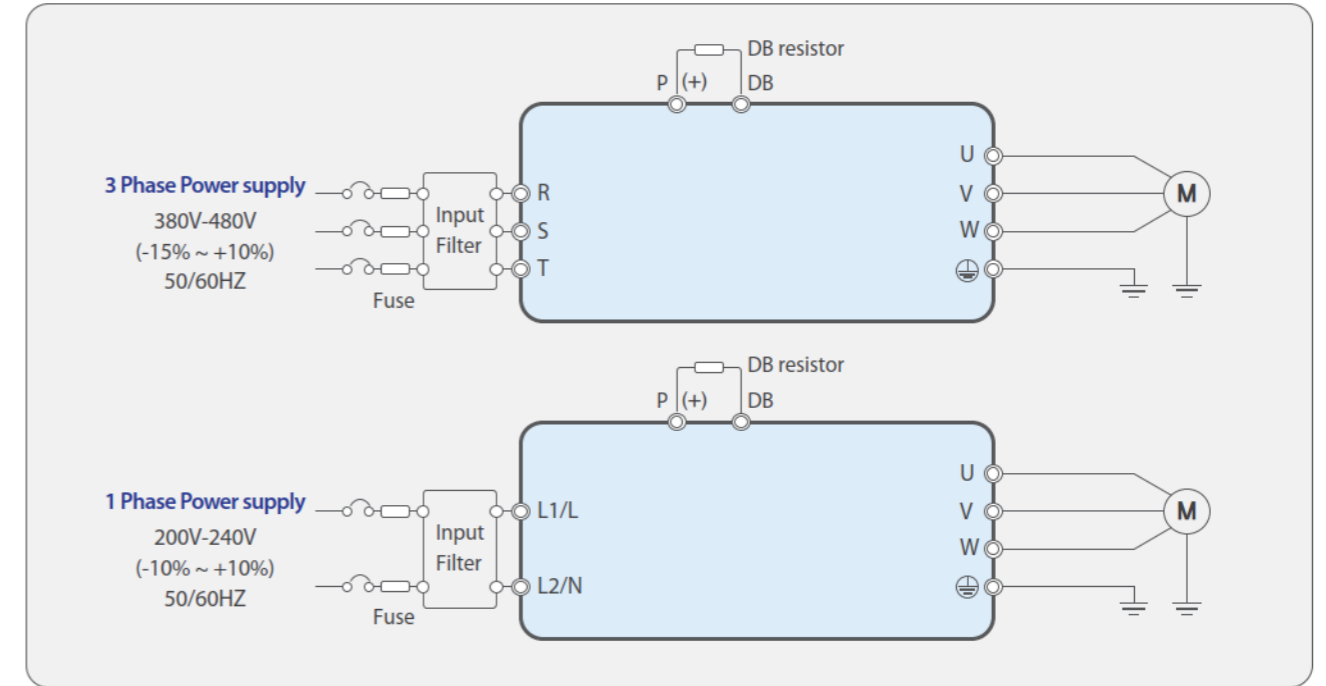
DB resistor
P (+) DB

3 Phase Power supply
380V-480V
(-15% ~ +10%)
50/60HZ

Fuse

Input Filter

R
S
T

U
V
W

M

DB resistor
P (+) DB

1 Phase Power supply
200V-240V
(-10% ~ +10%)
50/60HZ

Fuse

Input Filter

L1/L
L2/N

U
V
W

M